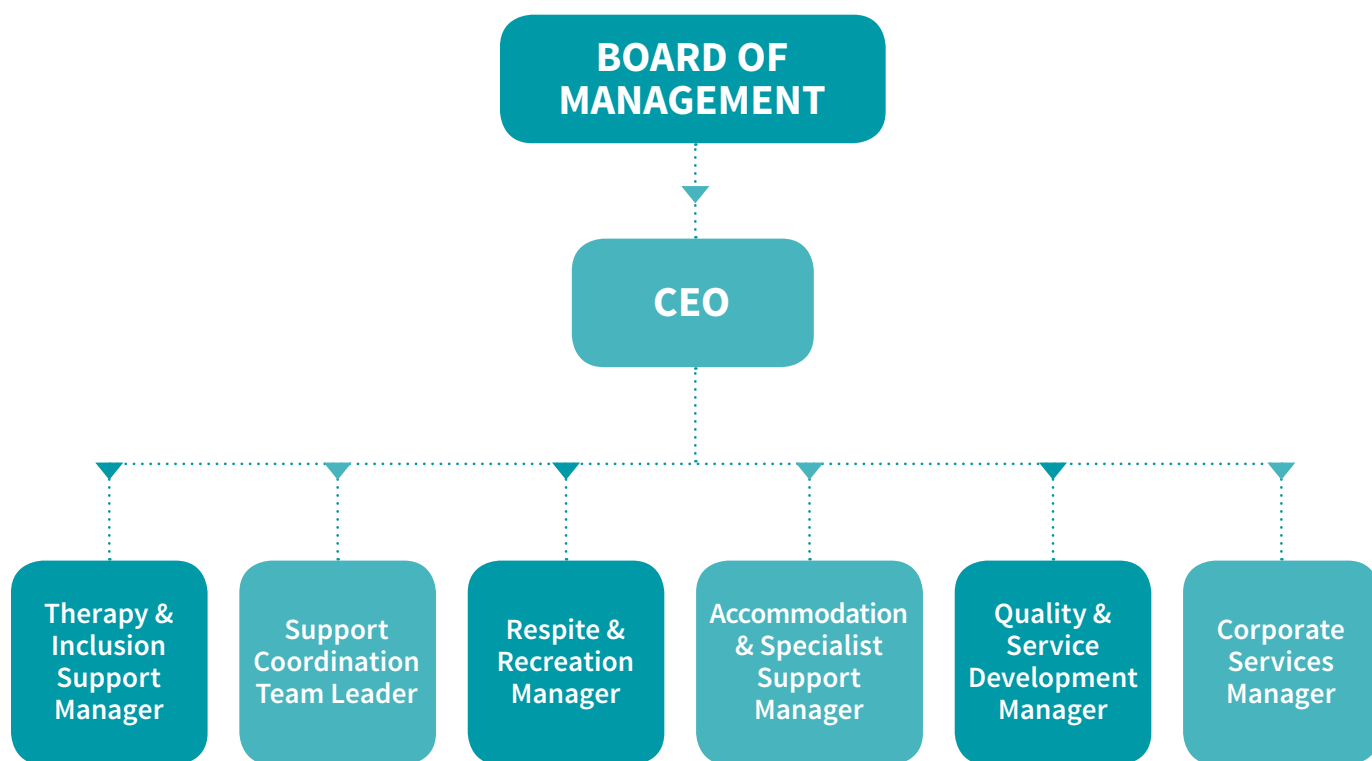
BOARD OF MANAGEMENT

CEO

Therapy & Inclusion Support Manager

Support Coordination Team Leader

Respite & Recreation Manager

Accommodation & Specialist Support Manager

Quality & Service Development Manager

Corporate Services Manager